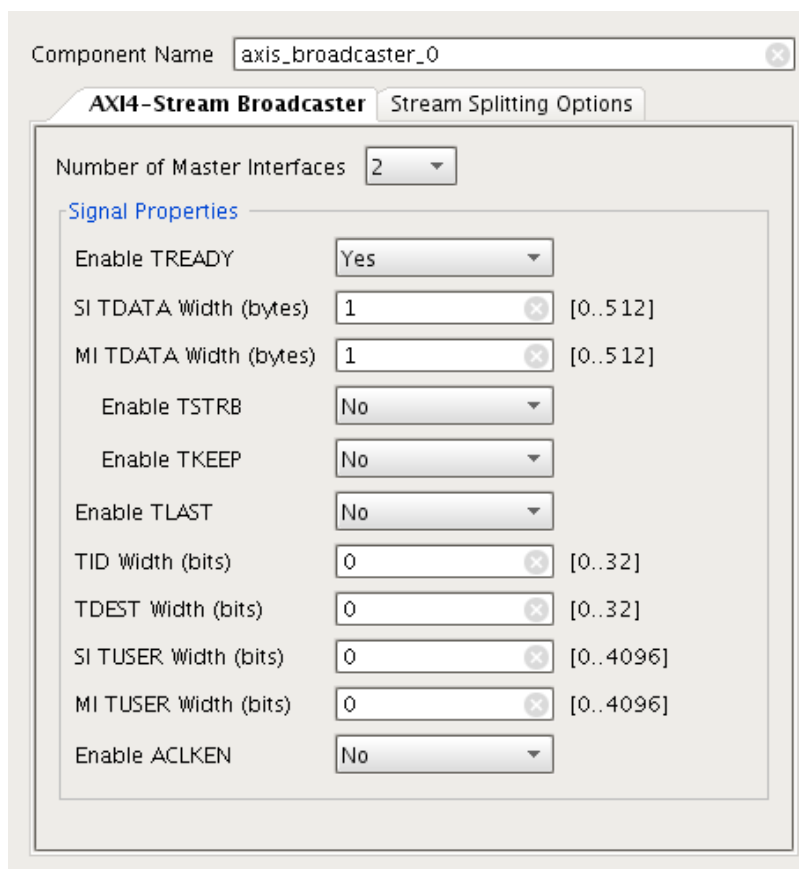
Component Name axis_broadcaster_0

AXI4-Stream Broadcaster | Stream Splitting Options

Number of Master Interfaces 2

Signal Properties

| | | |
|---|---|---|
| Enable TREADY | Yes | |
| SI TDATA Width (bytes) | 1 | [0..512] |
| MI TDATA Width (bytes) | 1 | [0..512] |
| Enable TSTRB | No | |
| Enable TKEEP | No | |
| Enable TLAST | No | |
| TID Width (bits) | 0 | [0..32] |
| TDEST Width (bits) | 0 | [0..32] |
| SI TUSER Width (bits) | 0 | [0..4096] |
| MI TUSER Width (bits) | 0 | [0..4096] |
| Enable ACLKEN | No | |